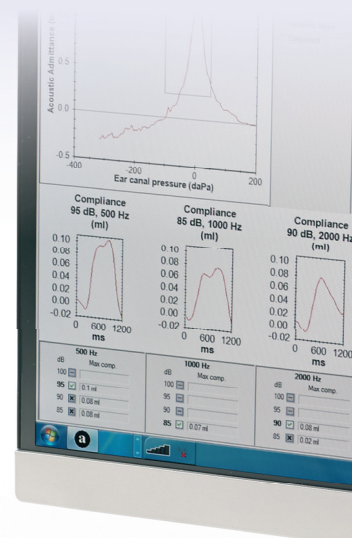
Acoustic Admittance (
0.5
0.0
-0.5
-400
-200
0
200
Ear canal pressure (daPa)

Compliance
95 dB, 500 Hz
(ml)
0.10
0.08
0.06
0.04
0.02
0.00
-0.02
0
600
1200
ms

Compliance
85 dB, 1000 Hz
(ml)
0.10
0.08
0.06
0.04
0.02
0.00
-0.02
0
600
1200
ms

Compliance
90 dB, 2000 Hz
(ml)
0.10
0.08
0.06
0.04
0.02
0.00
-0.02
0
600
1200
ms

| 500 Hz | |
|---|---|
| dB | Max comp |
| 100 | |
| 95 | 0.1 ml |
| 90 | 0.08 ml |
| 85 | 0.08 ml |

| 1000 Hz | |
|---|---|
| dB | Max comp |
| 100 | |
| 95 | |
| 90 | |
| 85 | 0.07 ml |

| 2000 Hz | |
|---|---|
| dB | Max comp |
| 100 | |
| 95 | |
| 90 | 0.08 ml |
| 85 | 0.02 ml |

a